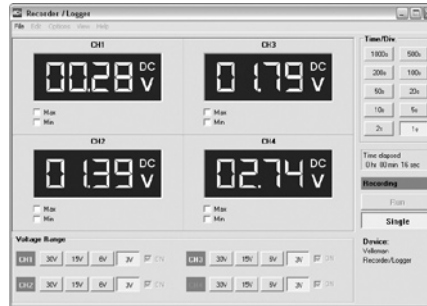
Recorder / Logger

File Edit Options View Help

CH1

00.28 DC V

Max
Min

CH3

0 1.79 DC V

Max
Min

CH2

0 1.39 DC V

Max
Min

CH4

02.74 DC V

Max
Min

Time/Div

1000s 500s
200s 100s
50s 20s
10s 5s
2s 1s

Time elapsed
0 hr 00 min 16 sec

Recording

Run

Single

Voltage Range

CH1 30V 15V 6V 3V ON

CH2 30V 15V 6V 3V ON

CH3 30V 15V 6V 3V ON

CH4 30V 15V 6V 3V ON

Device:
Velleman
Recorder/Logger